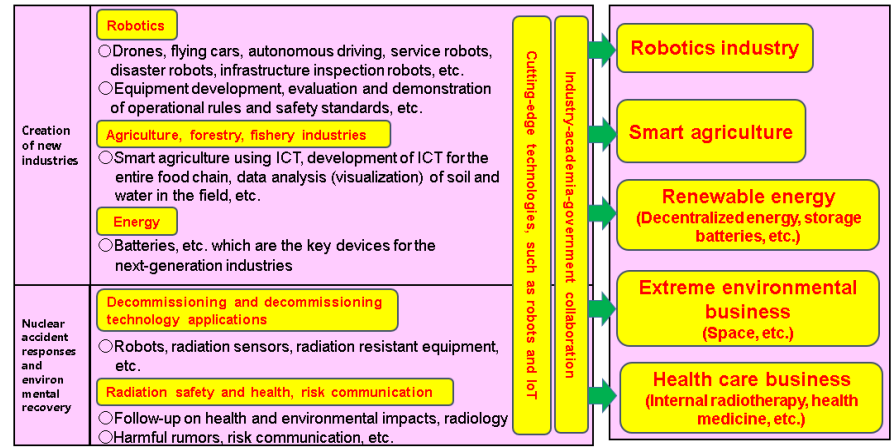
Creation of new industries

Robotics

○Drones, flying cars, autonomous driving, service robots, disaster robots, infrastructure inspection robots, etc.

○Equipment development, evaluation and demonstration of operational rules and safety standards, etc.

Agriculture, forestry, fishery industries

○Smart agriculture using ICT, development of ICT for the entire food chain, data analysis (visualization) of soil and water in the field, etc.

Energy

○Batteries, etc. which are the key devices for the next-generation industries

Nuclear accident responses and environ mental recovery

Decommissioning and decommissioning technology applications

○Robots, radiation sensors, radiation resistant equipment, etc.

Radiation safety and health, risk communication

○Follow-up on health and environmental impacts, radiology

○Harmful rumors, risk communication, etc.

Cutting-edge technologies, such as robots and IoT

Industry-academia-government collaboration

Robotics industry

Smart agriculture

Renewable energy (Decentralized energy, storage batteries, etc.)

Extreme environmental business (Space, etc.)

Health care business (Internal radiotherapy, health medicine, etc.)